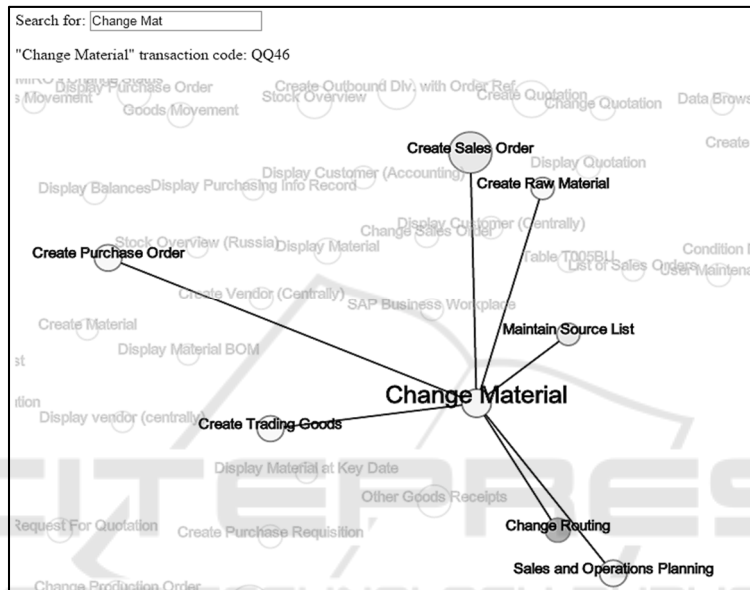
Search for: Change Mat

"Change Material" transaction code: QQ46

MIRO Display Status
s Movement Display Purchase Order Goods Movement Create Outbound Dlv. with Order Ref. Stock Overview Create Quotation Change Quotation Data Brows

Create Sales Order Create

Display Quotation

Display Balances Display Purchasing Info Record Display Customer (Accounting) Create Raw Material

Change Sales Order Display Customer (Centrally)

Create Purchase Order Stock Overview (Russia) Display Material Table T005BU List of Sales Orders Condition User Maintena

Create Vendor (Centrally) SAP Business Workplace

Create Material Maintain Source List

Display Material BOM

st

Change Material

ition

Display vendor (centrally) Create Trading Goods

Display Material at Key Date

Other Goods Receipts

Request For Quotation Create Purchase Requisition Change Routing

Sales and Operations Planning

Change Production Order